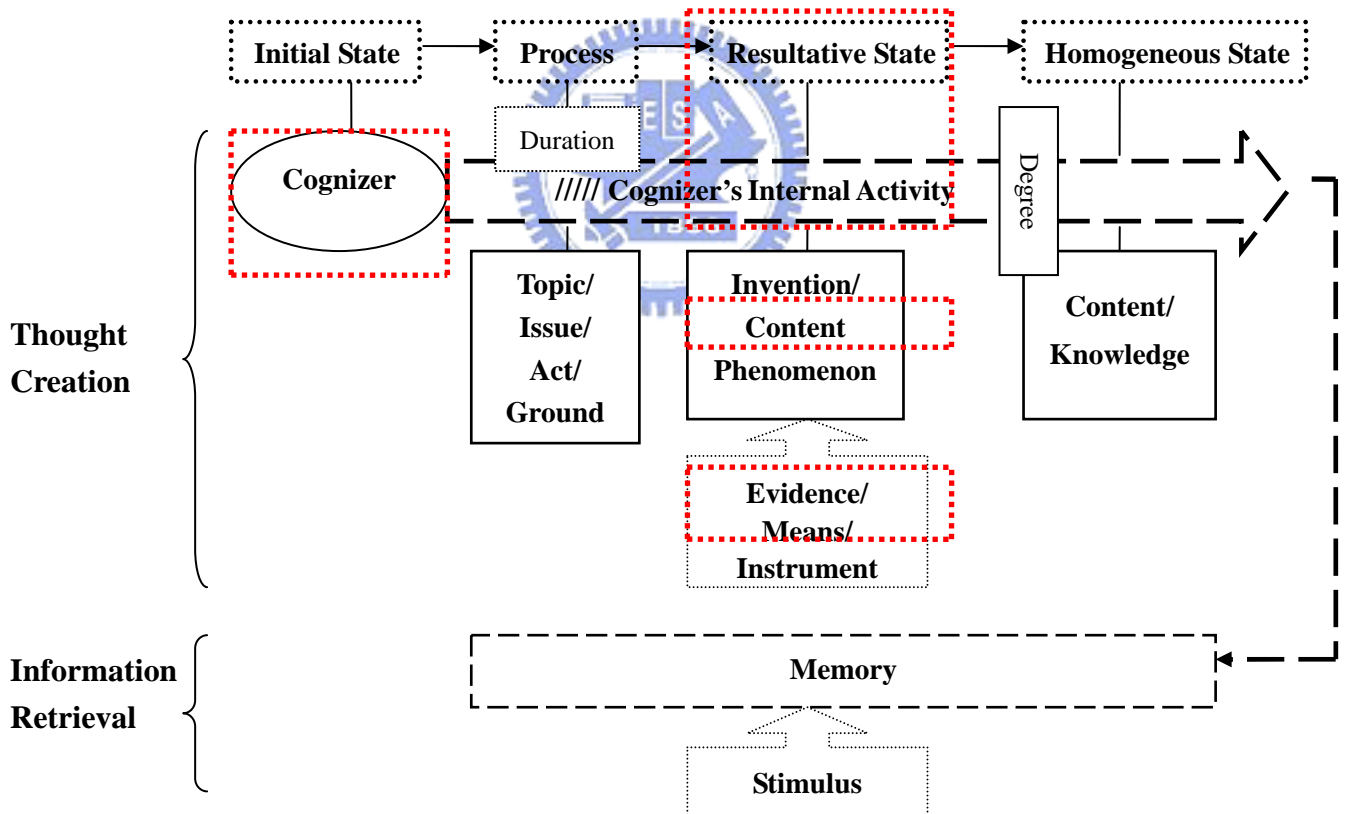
Initial State

Process

Resultative State

Homogeneous State

Duration

Cognizer

///// Cognizer's Internal Activity

Degree

Topic/ Issue/ Act/ Ground

Invention/ Content Phenomenon

Content/ Knowledge

Evidence/ Means/ Instrument

Thought Creation

Information Retrieval

Memory

Stimulus